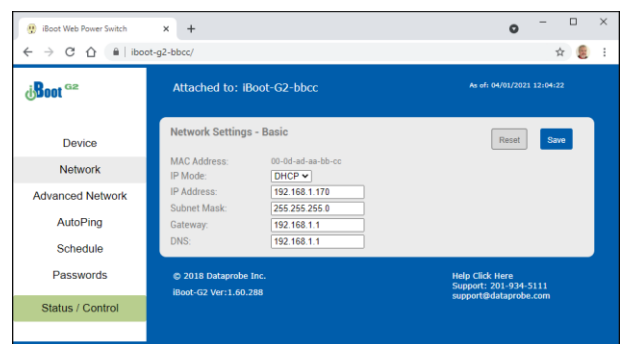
iBoot Web Power Switch ×
+
iboot-g2-bbcc/

iBoot G2

Attached to: iBoot-G2-bbcc

As of: 04/01/2021 12:04:22

Device
Network
Advanced Network
AutoPing
Schedule
Passwords
Status / Control

Network Settings - Basic

Reset
Save

| | |
|---|---|
| MAC Address: | 00-0d-ad-aa-bb-cc |
| IP Mode: | DHCP |
| IP Address: | 192.168.1.170 |
| Subnet Mask: | 255.255.255.0 |
| Gateway: | 192.168.1.1 |
| DNS: | 192.168.1.1 |

© 2018 Dataprobe Inc.
iBoot-G2 Ver:1.60.288

Help Click Here
Support: 201-934-5111
support@dataprobe.com